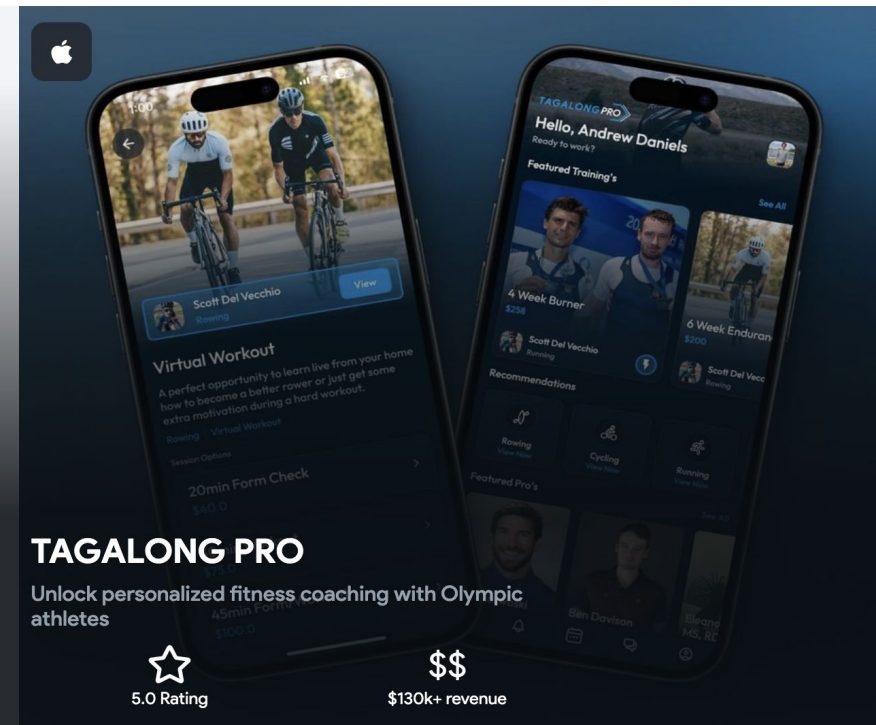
1:00

Scott Del Vecchio
Rowing
View

Virtual Workout
A perfect opportunity to learn live from your home how to become a better rower or just get some extra motivation during a hard workout.
Rowing Virtual Workout
Session Options
20min Form Check
$40.0
45min Form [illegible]
$300.0

TAGALONG PRO
Hello, Andrew Daniels
Ready to work?
Featured Training's
See All
4 Week Burner
$258
Scott Del Vecchio
Running
6 Week Enduran
$200
Scott Del Vecc
Rowing
Recommendations
Rowing
View Now
Cycling
View Now
Running
View Now
Featured Pro's
See All
Ben Davison
Eleano

TAGALONG PRO
Unlock personalized fitness coaching with Olympic athletes
5.0 Rating
$$
$130k+ revenue